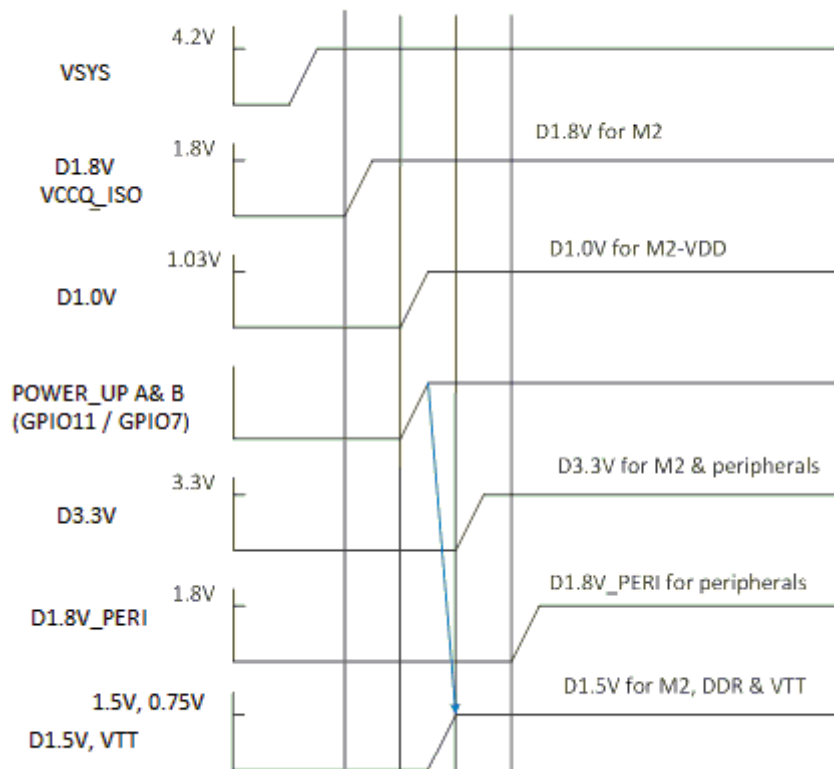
4.2V
VSYS

D1.8V for M2
1.8V
D1.8V
VCCQ_ISO

1.03V
D1.0V for M2-VDD
D1.0V

POWER_UP A& B
(GPIO11 / GPIO7)

D3.3V for M2 & peripherals
3.3V
D3.3V

D1.8V_PERI for peripherals
1.8V
D1.8V_PERI

D1.5V for M2, DDR & VTT
1.5V, 0.75V
D1.5V, VTT